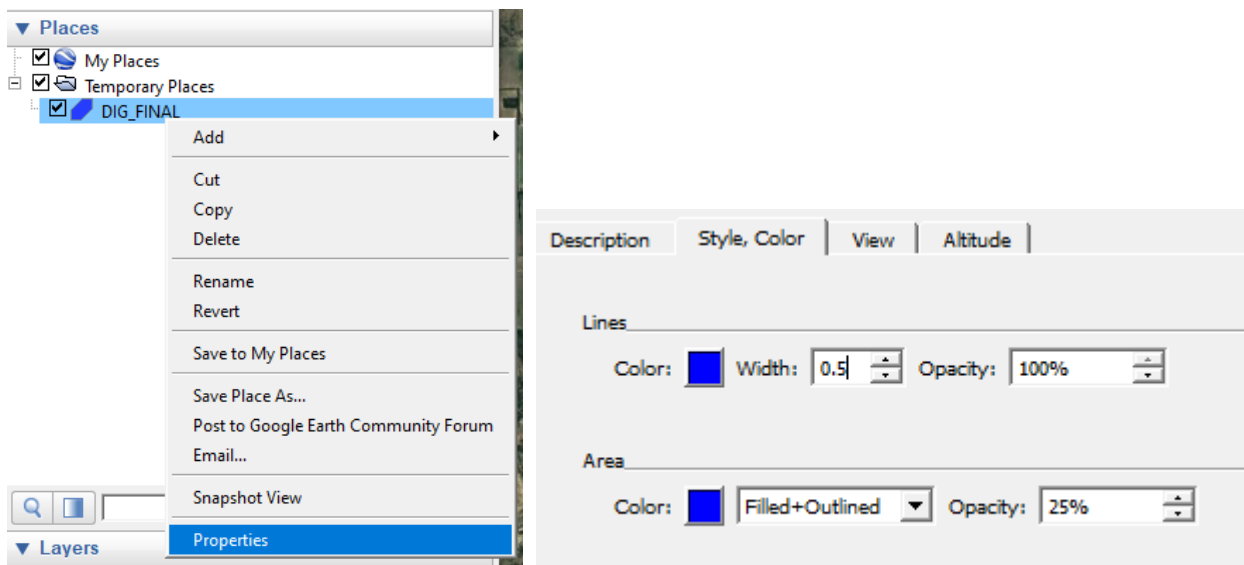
▼ Places
My Places
Temporary Places
DIG_FINAL
Add
Cut
Copy
Delete
Rename
Revert
Save to My Places
Save Place As...
Post to Google Earth Community Forum
Email...
Snapshot View
Properties
▼ Layers

Description | Style, Color | View | Altitude

Lines
Color: Width: 0.5 Opacity: 100%

Area
Color: Filled+Outlined Opacity: 25%